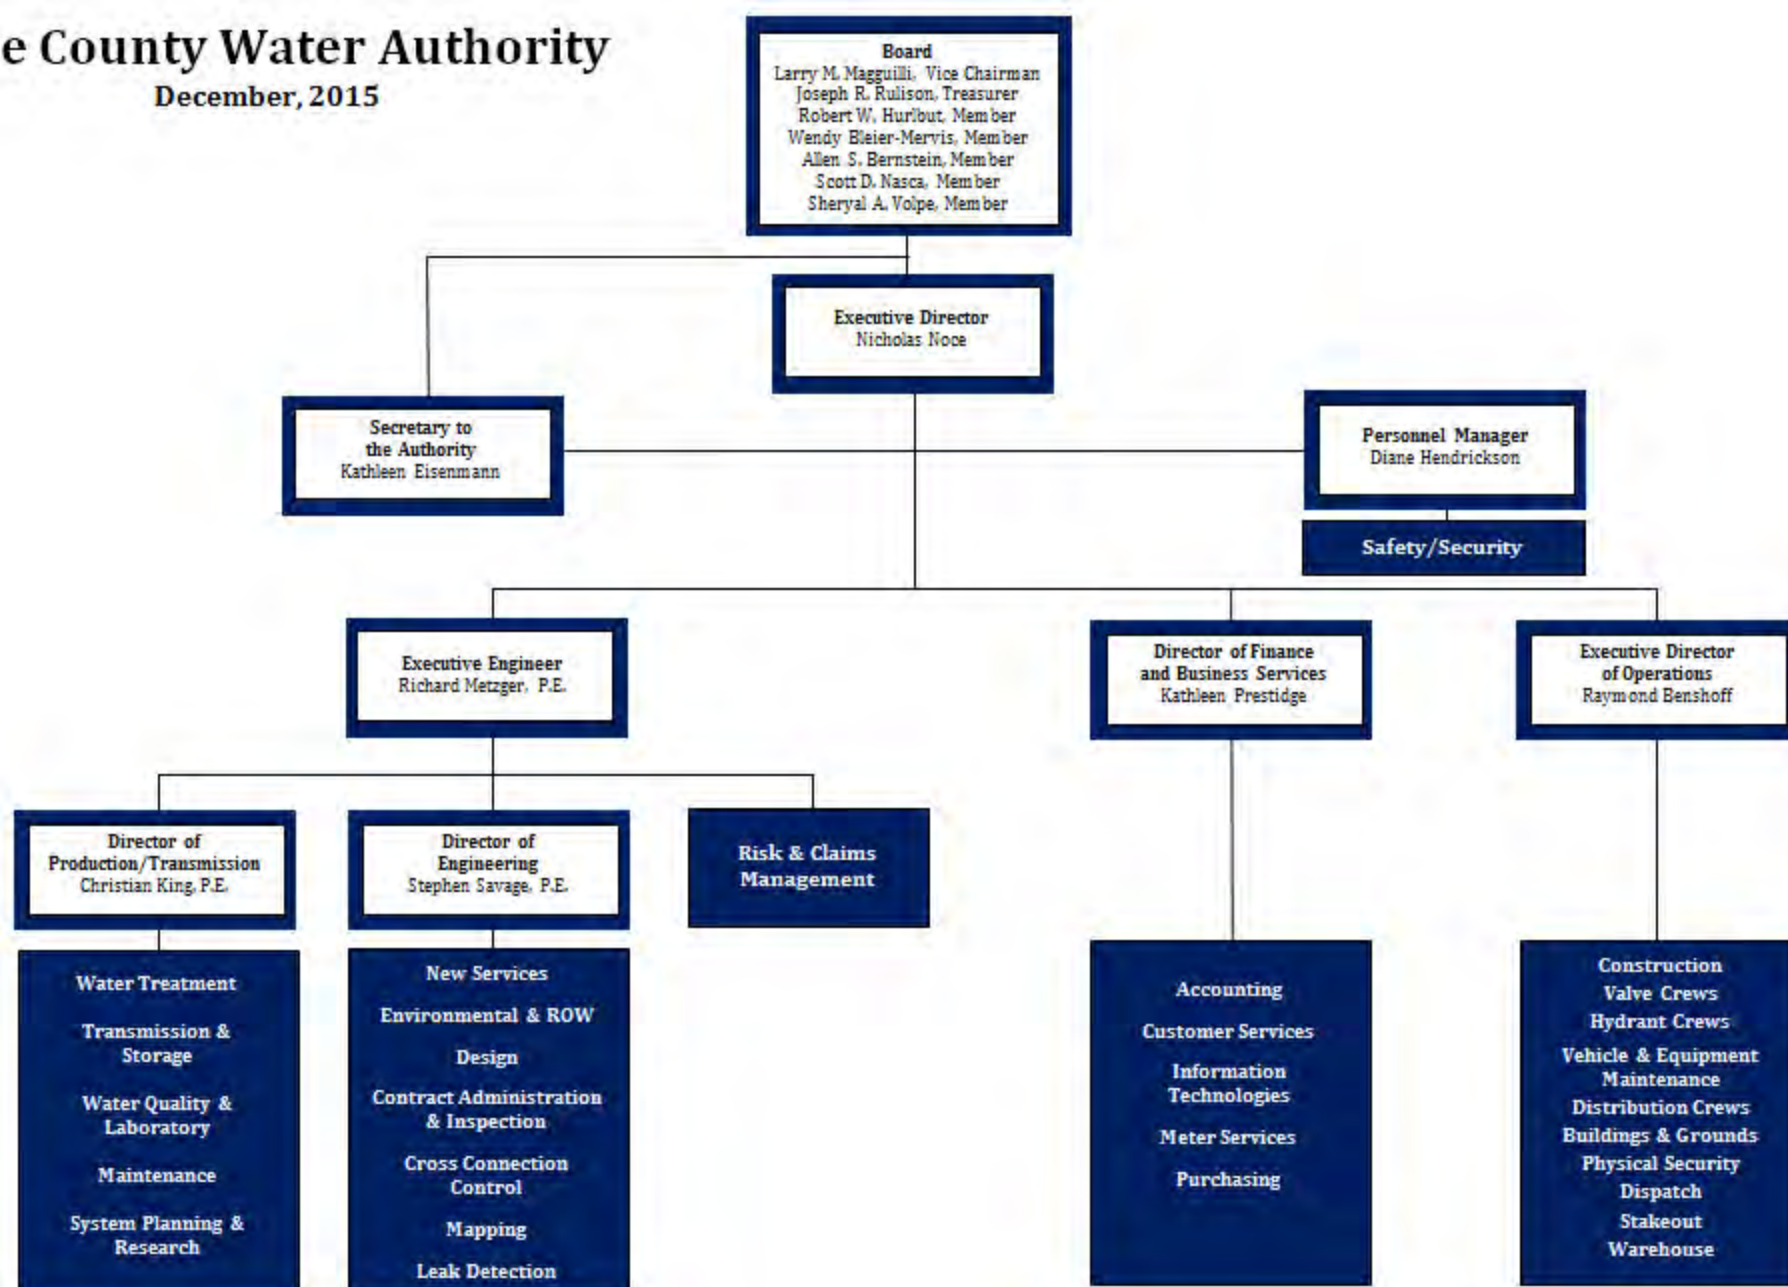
e County Water Authority
December, 2015

Board
Larry M. Magguilli, Vice Chairman
Joseph R. Rulison, Treasurer
Robert W. Hurlbut, Member
Wendy Bleier-Mervis, Member
Allen S. Bernstein, Member
Scott D. Nasca, Member
Sheryal A. Volpe, Member

Executive Director
Nicholas Noce

Secretary to the Authority
Kathleen Eisenmann

Personnel Manager
Diane Hendrickson

Safety/Security

Executive Engineer
Richard Metzger, P.E.

Director of Finance and Business Services
Kathleen Prestidge

Executive Director of Operations
Raymond Benshoff

Director of Production/Transmission
Christian King, P.E.

Director of Engineering
Stephen Savage, P.E.

Risk & Claims Management

Water Treatment
Transmission & Storage
Water Quality & Laboratory
Maintenance
System Planning & Research

New Services
Environmental & ROW
Design
Contract Administration & Inspection
Cross Connection Control
Mapping
Leak Detection

Accounting
Customer Services
Information Technologies
Meter Services
Purchasing

Construction
Valve Crews
Hydrant Crews
Vehicle & Equipment Maintenance
Distribution Crews
Buildimgs & Grounds
Physical Security
Dispatch
Stakeout
Warehouse